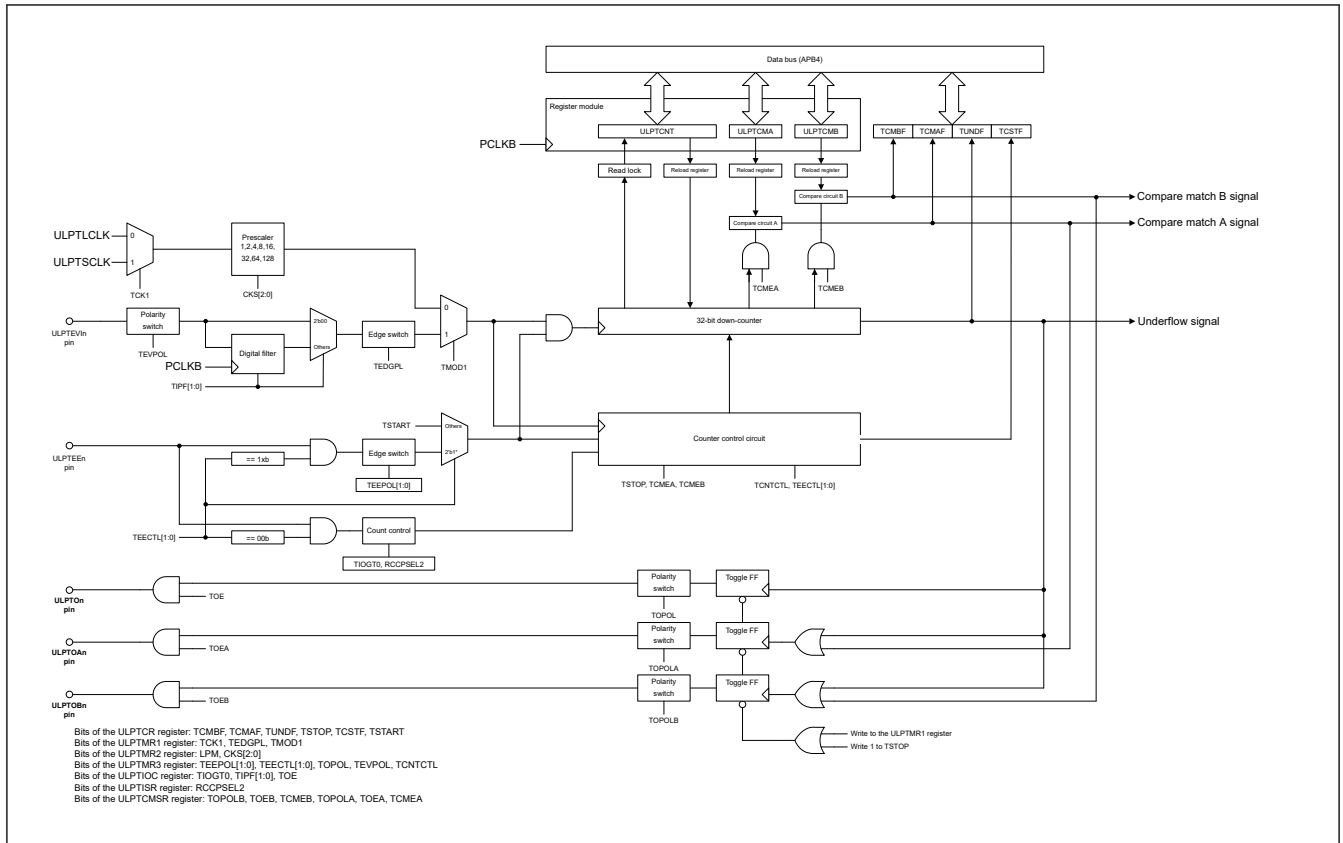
Data bus (APB4)

Register module

PCLKB

ULPTCNT

ULPTCMA

ULPTCMB

TCMBF

TCMAF

TUNDF

TCSTF

Read lock

Reload register

Reload register

Reload register

Compare circuit B

Compare match B signal

Compare circuit A

Compare match A signal

TCMEA

TCMEB

ULPTLCLK

ULPTSCLK

0

1

TCK1

Prescaler 1,2,4,8,16, 32,64,128

CKS[2:0]

ULPTEVIn pin

Polarity switch

TEVPOL

Digital filter

PCLKB

TIPF[1:0]

2'b00

Others

Edge switch

TEDGPL

0

1

TMOD1

32-bit down-counter

Underflow signal

TSTART

Others

2'b1*

Counter control circuit

ULPTEEn pin

== 1xb

Edge switch

TEEPOL[1:0]

TSTOP, TCMEA, TCMEB

TCNTCTL, TEECTL[1:0]

TEECTL[1:0]

== 00b

Count control

TIOGT0, RCCPSEL2

ULPTOn pin

TOE

Polarity switch

TOPOL

Toggle FF

ULPTOAn pin

TOEA

Polarity switch

TOPOLA

Toggle FF

ULPTOBn pin

TOEB

Polarity switch

TOPOLB

Toggle FF

Write to the ULPTMR1 register

Write 1 to TSTOP

Bits of the ULPTCR register: TCMBF, TCMAF, TUNDF, TSTOP, TCSTF, TSTART
Bits of the ULPTMR1 register: TCK1, TEDGPL, TMOD1
Bits of the ULPTMR2 register: LPM, CKS[2:0]
Bits of the ULPTMR3 register: TEEPOL[1:0], TEECTL[1:0], TOPOL, TEVPOL, TCNTCTL
Bits of the ULPTIOC register: TIOGT0, TIPF[1:0], TOE
Bits of the ULPTISR register: RCCPSEL2
Bits of the ULPTCMSR register: TOPOLB, TOEB, TCMEB, TOPOLA, TOEA, TCMEA